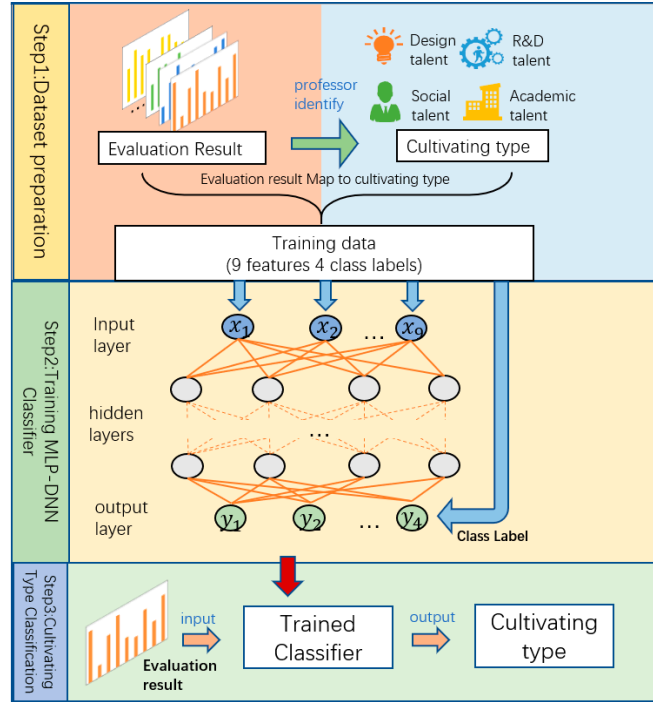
Step1:Dataset preparation

Design talent

R&D talent

professor identify

Social talent

Academic talent

Evaluation Result

Cultivating type

Evaluation result Map to cultivating type

Training data
(9 features 4 class labels)

Step2:Training MLP-DNN Classifier

Input layer

$x_1$ $x_2$ … $x_9$

hidden layers

…

output layer

$y_1$ $y_2$ … $y_4$

Class Label

Step3:Cultivating Type Classification

input

Evaluation result

Trained Classifier

output

Cultivating type